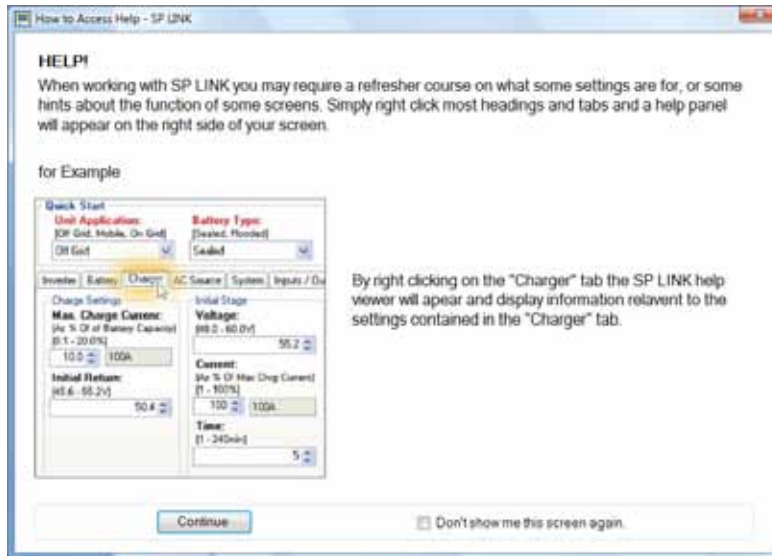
How to Access Help - SP LINK

HELP!

When working with SP LINK you may require a refresher course on what some settings are for, or some hints about the function of some screens. Simply right click most headings and tabs and a help panel will appear on the right side of your screen.

for Example

Quick Start
Unit Application:
[Off Grid, Mobile, On Grid]
Off Grid
Battery Type:
[Sealed, Flooded]
Sealed

Inverter | Battery | Charger | AC Source | System | Inputs / Ou

Charge Settings
Max. Charge Current:
[As % Of of Battery Capacity]
[0.1 - 20.0%]
10.0 | 100A
Initial Return:
[45.6 - 55.2V]
50.4

Initial Stage
Voltage:
[48.0 - 60.0V]
55.2
Current:
[As % Of Max Chrg Current]
[1 - 100%]
100 | 100A
Time:
[1 - 240min]
5

By right clicking on the "Charger" tab the SP LINK help viewer will apear and display information relavent to the settings contained in the "Charger" tab.

Continue

Don't show me this screen again.